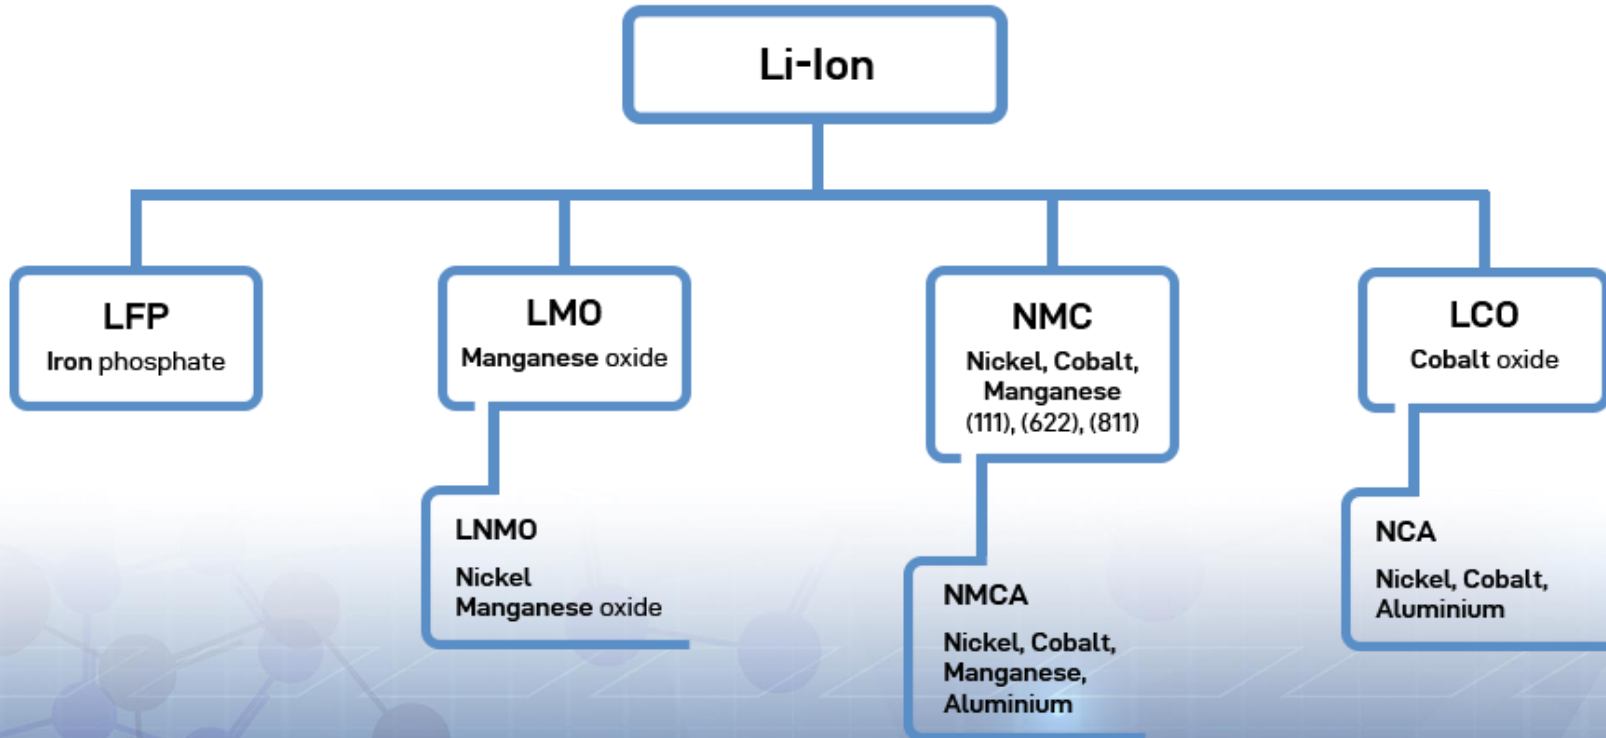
Li-Ion

LFP
Iron phosphate

LMO
Manganese oxide

LNMO
Nickel
Manganese oxide

NMC
Nickel, Cobalt, Manganese
(111), (622), (811)

NMCA
Nickel, Cobalt, Manganese, Aluminium

LCO
Cobalt oxide

NCA
Nickel, Cobalt, Aluminium